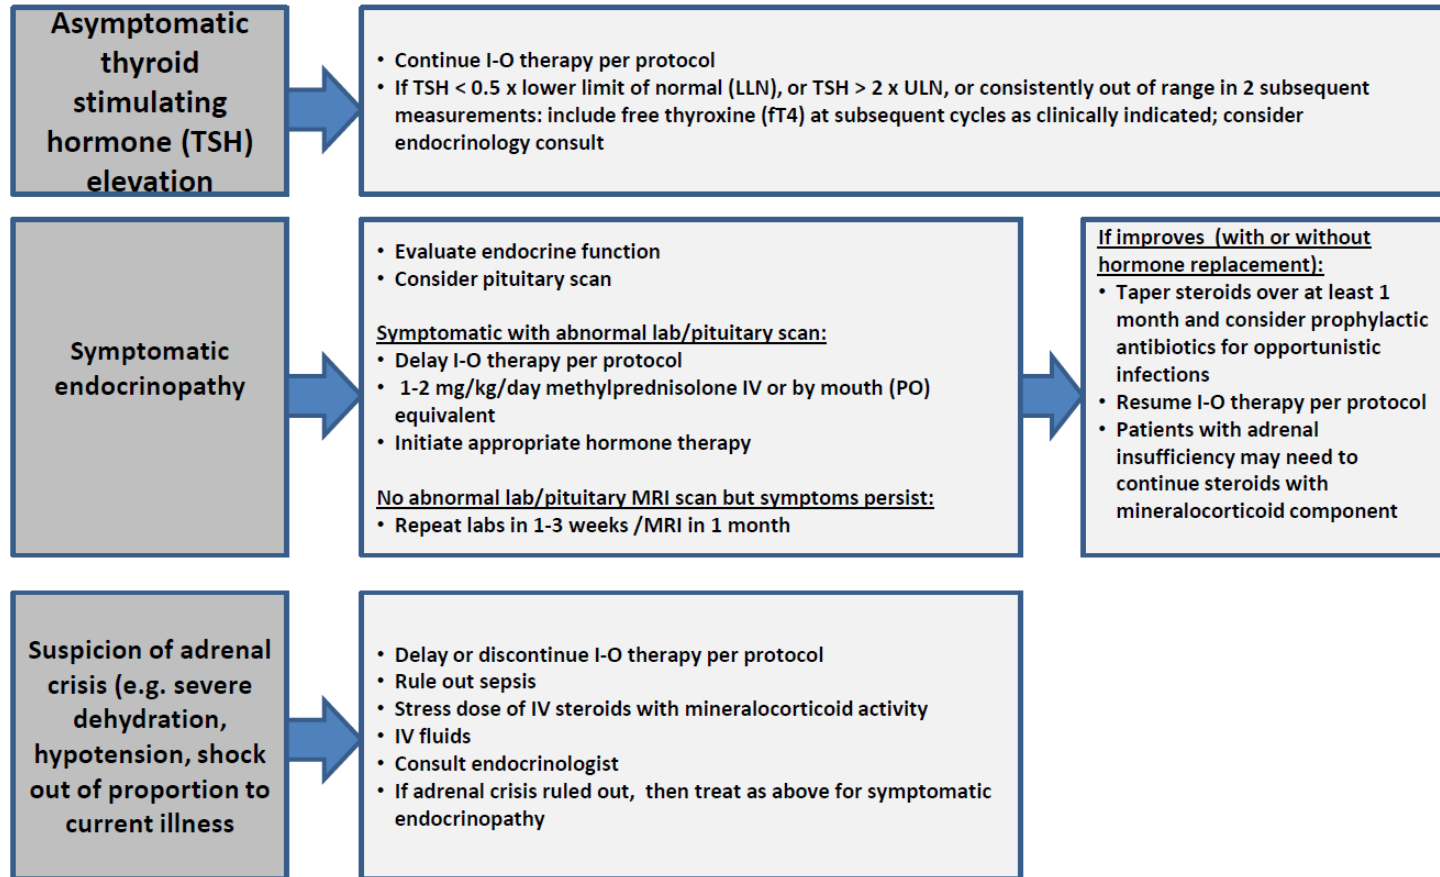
Asymptomatic thyroid stimulating hormone (TSH) elevation

• Continue I-O therapy per protocol
• If TSH < 0.5 x lower limit of normal (LLN), or TSH > 2 x ULN, or consistently out of range in 2 subsequent measurements: include free thyroxine (fT4) at subsequent cycles as clinically indicated; consider endocrinology consult

Symptomatic endocrinopathy

• Evaluate endocrine function
• Consider pituitary scan

Symptomatic with abnormal lab/pituitary scan:
• Delay I-O therapy per protocol
• 1-2 mg/kg/day methylprednisolone IV or by mouth (PO) equivalent
• Initiate appropriate hormone therapy

No abnormal lab/pituitary MRI scan but symptoms persist:
• Repeat labs in 1-3 weeks /MRI in 1 month

If improves (with or without hormone replacement):
• Taper steroids over at least 1 month and consider prophylactic antibiotics for opportunistic infections
• Resume I-O therapy per protocol
• Patients with adrenal insufficiency may need to continue steroids with mineralocorticoid component

Suspicion of adrenal crisis (e.g. severe dehydration, hypotension, shock out of proportion to current illness

• Delay or discontinue I-O therapy per protocol
• Rule out sepsis
• Stress dose of IV steroids with mineralocorticoid activity
• IV fluids
• Consult endocrinologist
• If adrenal crisis ruled out, then treat as above for symptomatic endocrinopathy